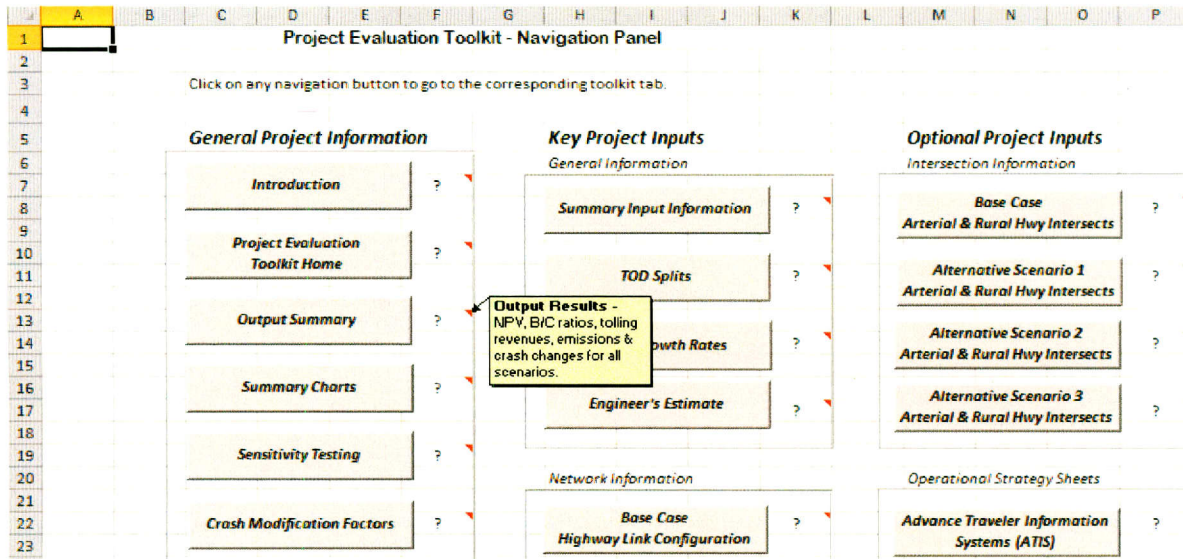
| | A | B | C | D | E | F | G | H | I | J | K | L | M | N | O | P |
|---|---|---|---|---|---|---|---|---|---|---|---|---|---|---|---|---|
| 1 | | | | | | | | | | | | | | | | |
| 2 | | | | | | | | | | | | | | | | |
| 3 | | | | | | | | | | | | | | | | |
| 4 | | | | | | | | | | | | | | | | |
| 5 | | | | | | | | | | | | | | | | |
| 6 | | | | | | | | | | | | | | | | |
| 7 | | | | | | | | | | | | | | | | |
| 8 | | | | | | | | | | | | | | | | |
| 9 | | | | | | | | | | | | | | | | |
| 10 | | | | | | | | | | | | | | | | |
| 11 | | | | | | | | | | | | | | | | |
| 12 | | | | | | | | | | | | | | | | |
| 13 | | | | | | | | | | | | | | | | |
| 14 | | | | | | | | | | | | | | | | |
| 15 | | | | | | | | | | | | | | | | |
| 16 | | | | | | | | | | | | | | | | |
| 17 | | | | | | | | | | | | | | | | |
| 18 | | | | | | | | | | | | | | | | |
| 19 | | | | | | | | | | | | | | | | |
| 20 | | | | | | | | | | | | | | | | |
| 21 | | | | | | | | | | | | | | | | |
| 22 | | | | | | | | | | | | | | | | |
| 23 | | | | | | | | | | | | | | | | |

Project Evaluation Toolkit - Navigation Panel

Click on any navigation button to go to the corresponding toolkit tab.

General Project Information

Introduction ?

Project Evaluation Toolkit Home ?

Output Summary ?

Summary Charts ?

Sensitivity Testing ?

Crash Modification Factors ?

Key Project Inputs

General Information

Summary Input Information ?

TOD Splits ?

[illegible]owth Rates ?

Engineer's Estimate ?

Network Information

Base Case Highway Link Configuration ?

Output Results - NPV, B/C ratios, tolling revenues, emissions & crash changes for all scenarios.

Optional Project Inputs

Intersection Information

Base Case Arterial & Rural Hwy Intersects ?

Alternative Scenario 1 Arterial & Rural Hwy Intersects ?

Alternative Scenario 2 Arterial & Rural Hwy Intersects ?

Alternative Scenario 3 Arterial & Rural Hwy Intersects ?

Operational Strategy Sheets

Advance Traveler Information Systems (ATIS) ?